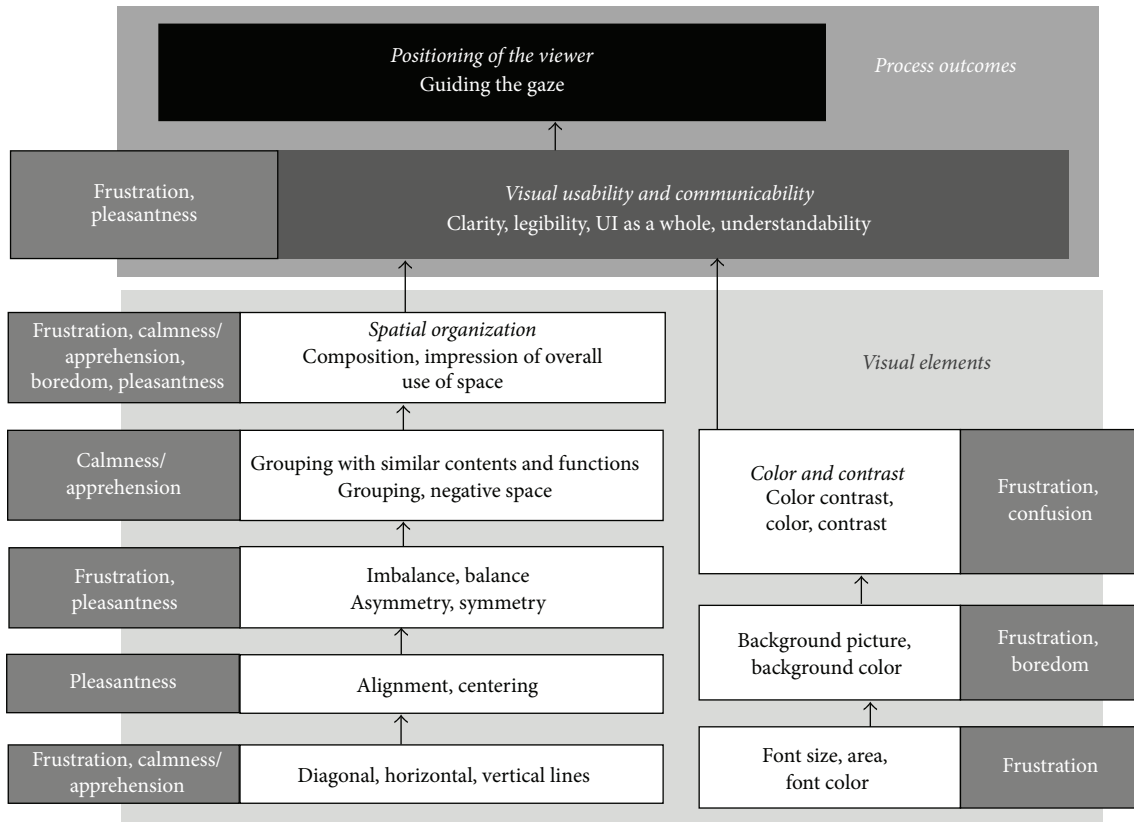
*Positioning of the viewer*
Guiding the gaze

*Process outcomes*

Frustration, pleasantness

*Visual usability and communicability*
Clarity, legibility, UI as a whole, understandability

Frustration, calmness/ apprehension, boredom, pleasantness

*Spatial organization*
Composition, impression of overall use of space

*Visual elements*

Calmness/ apprehension

Grouping with similar contents and functions
Grouping, negative space

*Color and contrast*
Color contrast, color, contrast

Frustration, confusion

Frustration, pleasantness

Imbalance, balance
Asymmetry, symmetry

Background picture, background color

Frustration, boredom

Pleasantness

Alignment, centering

Frustration, calmness/ apprehension

Diagonal, horizontal, vertical lines

Font size, area, font color

Frustration